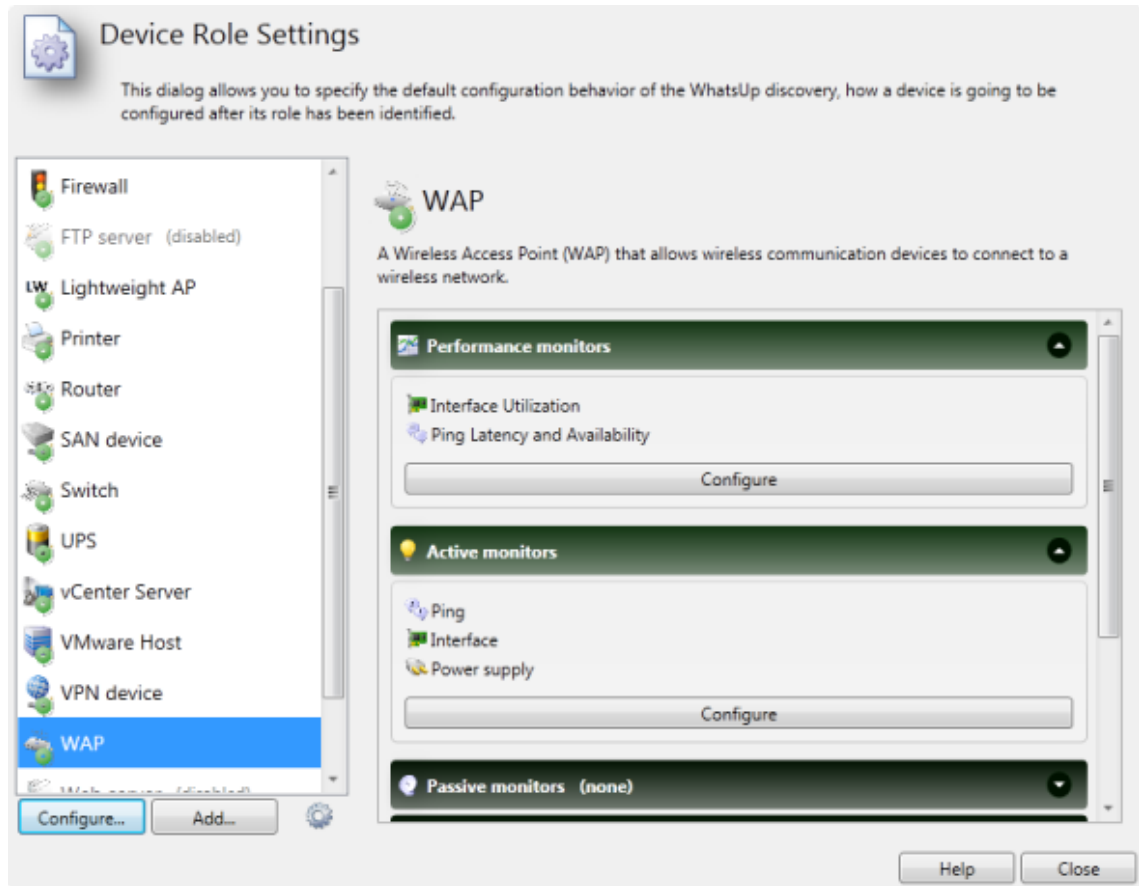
Device Role Settings

This dialog allows you to specify the default configuration behavior of the WhatsUp discovery, how a device is going to be configured after its role has been identified.

Firewall
FTP server (disabled)
LW Lightweight AP
Printer
Router
SAN device
Switch
UPS
vCenter Server
VMware Host
VPN device
WAP
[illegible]

Configure... Add...

WAP

A Wireless Access Point (WAP) that allows wireless communication devices to connect to a wireless network.

Performance monitors

Interface Utilization
Ping Latency and Availability

Configure

Active monitors

Ping
Interface
Power supply

Configure

Passive monitors (none)

Help Close